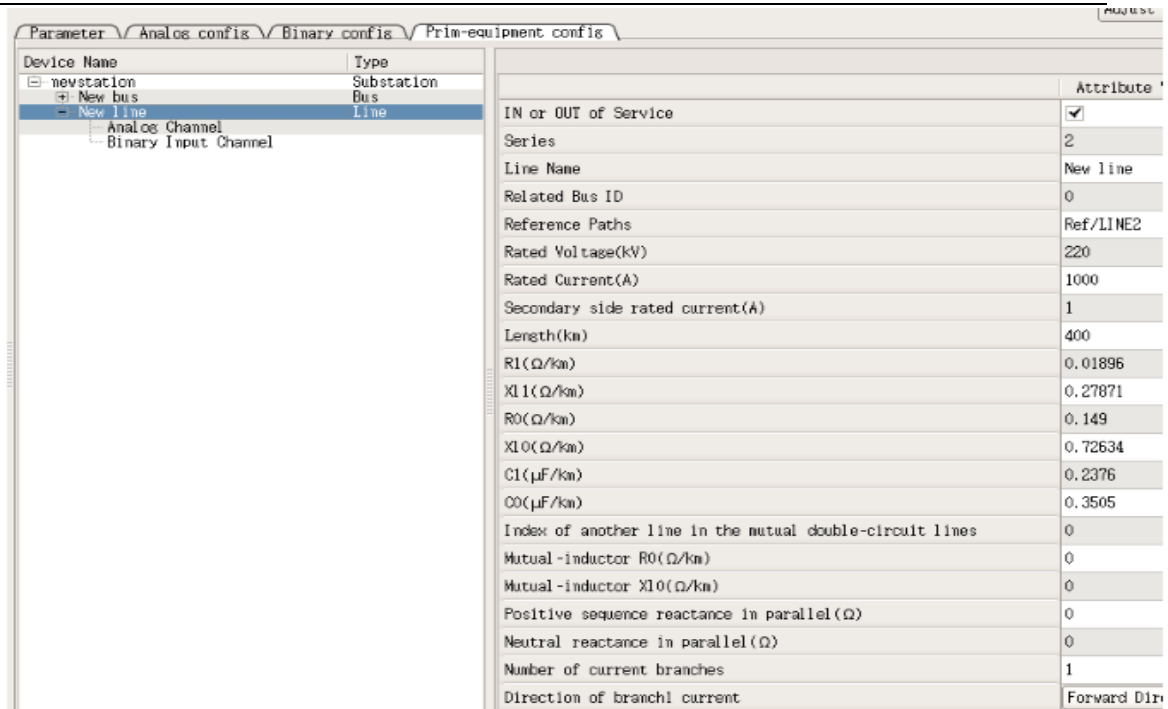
Adjust

Parameter | Analog config | Binary config | Prim-equipment config

| Device Name | Type |
|---|---|
| newstation | Substation |
| New bus | Bus |
| New line | Line |
| Analog Channel | |
| Binary Input Channel | |

| | Attribute |
|---|---|
| IN or OUT of Service | ✔ |
| Series | 2 |
| Line Name | New line |
| Related Bus ID | 0 |
| Reference Paths | Ref/LINE2 |
| Rated Voltage(kV) | 220 |
| Rated Current(A) | 1000 |
| Secondary side rated current(A) | 1 |
| Length(km) | 400 |
| R1(Ω/km) | 0.01896 |
| Xl1(Ω/km) | 0.27871 |
| R0(Ω/km) | 0.149 |
| Xl0(Ω/km) | 0.72634 |
| C1(μF/km) | 0.2376 |
| C0(μF/km) | 0.3505 |
| Index of another line in the mutual double-circuit lines | 0 |
| Mutual-inductor R0(Ω/km) | 0 |
| Mutual-inductor Xl0(Ω/km) | 0 |
| Positive sequence reactance in parallel(Ω) | 0 |
| Neutral reactance in parallel(Ω) | 0 |
| Number of current branches | 1 |
| Direction of branch1 current | Forward Dir |